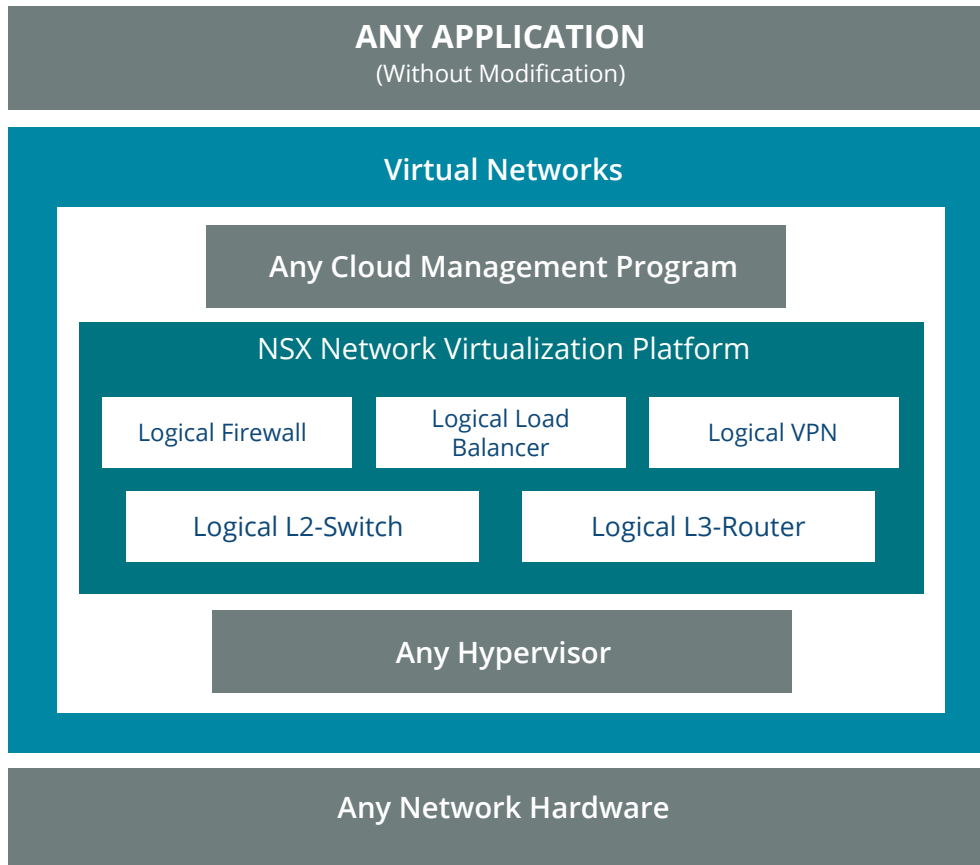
ANY APPLICATION
(Without Modification)

Virtual Networks

Any Cloud Management Program

NSX Network Virtualization Platform

Logical Firewall

Logical Load Balancer

Logical VPN

Logical L2-Switch

Logical L3-Router

Any Hypervisor

Any Network Hardware